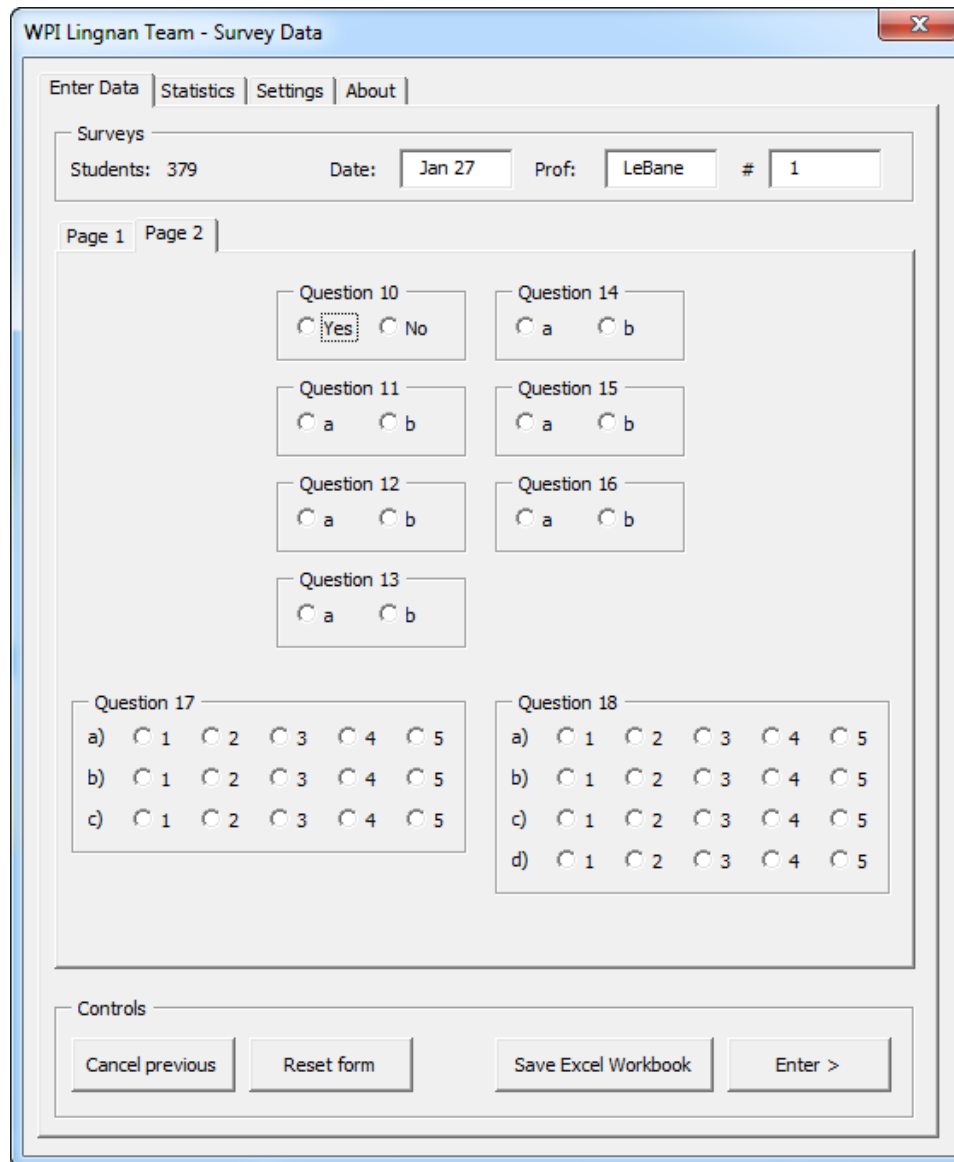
WPI Lingnan Team - Survey Data

X

Enter Data | Statistics | Settings | About

Surveys

Students: 379

Date: Jan 27

Prof: LeBane

# 1

Page 1 | Page 2

Question 10
Yes No

Question 14
a b

Question 11
a b

Question 15
a b

Question 12
a b

Question 16
a b

Question 13
a b

Question 17
a) 1 2 3 4 5
b) 1 2 3 4 5
c) 1 2 3 4 5

Question 18
a) 1 2 3 4 5
b) 1 2 3 4 5
c) 1 2 3 4 5
d) 1 2 3 4 5

Controls

Cancel previous | Reset form | Save Excel Workbook | Enter >